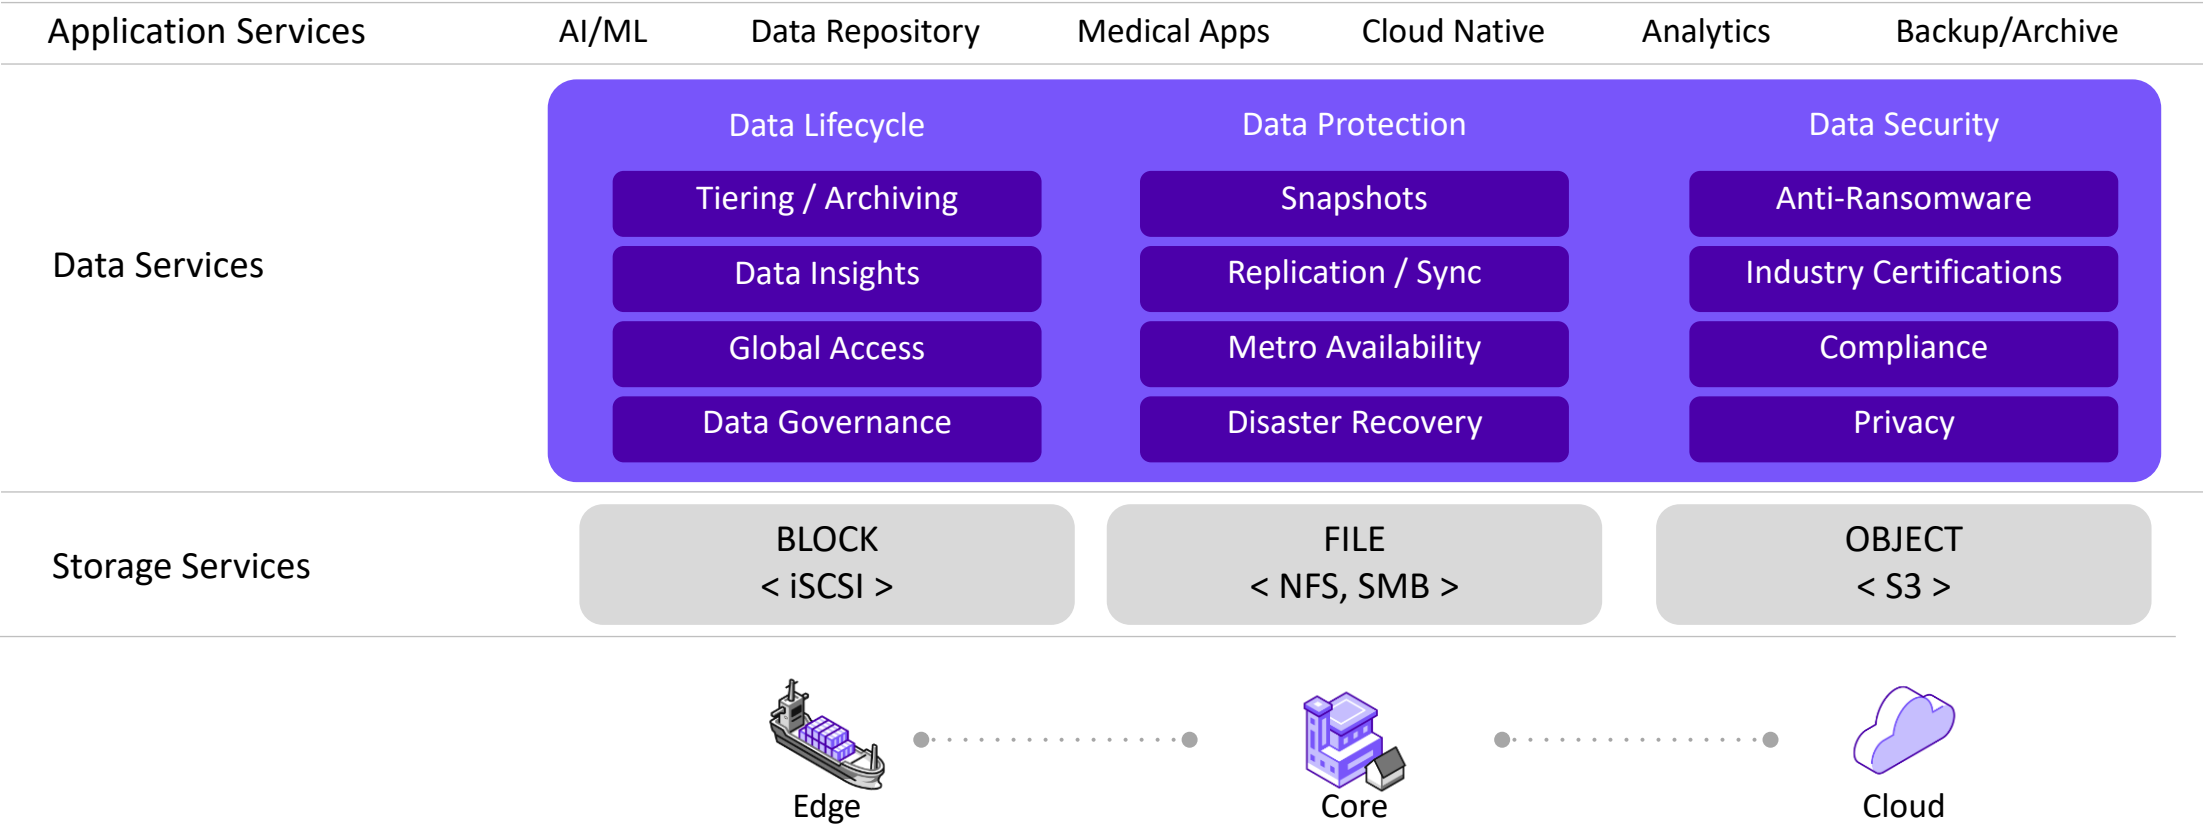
Application Services AI/ML Data Repository Medical Apps Cloud Native Analytics Backup/Archive

Data Services

Data Lifecycle
Tiering / Archiving
Data Insights
Global Access
Data Governance

Data Protection
Snapshots
Replication / Sync
Metro Availability
Disaster Recovery

Data Security
Anti-Ransomware
Industry Certifications
Compliance
Privacy

Storage Services

BLOCK
< iSCSI >

FILE
< NFS, SMB >

OBJECT
< S3 >

Edge

Core

Cloud